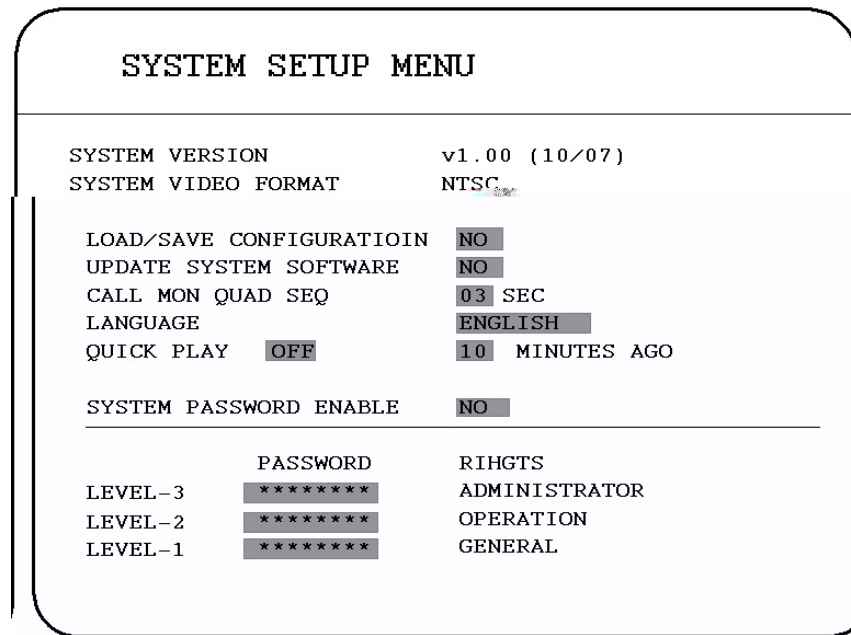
SYSTEM SETUP MENU

SYSTEM VERSION v1.00 (10/07)
SYSTEM VIDEO FORMAT NTSC

LOAD/SAVE CONFIGURATIOIN NO
UPDATE SYSTEM SOFTWARE NO
CALL MON QUAD SEQ 03 SEC
LANGUAGE ENGLISH
QUICK PLAY OFF 10 MINUTES AGO

SYSTEM PASSWORD ENABLE NO

| | PASSWORD | RIHGTS |
|---|---|---|
| LEVEL-3 | ******** | ADMINISTRATOR |
| LEVEL-2 | ******** | OPERATION |
| LEVEL-1 | ******** | GENERAL |